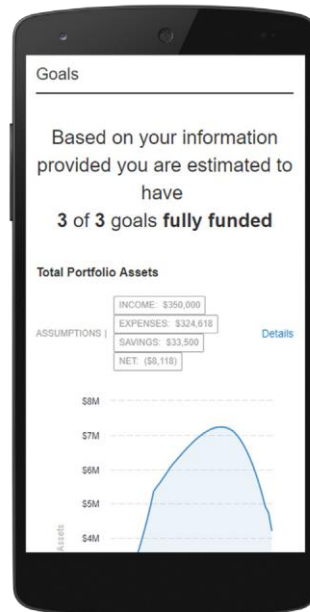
Goals

Based on your information provided you are estimated to have
3 of 3 goals fully funded

Total Portfolio Assets

ASSUMPTIONS | INCOME: $350,000
EXPENSES: $324,618
SAVINGS: $33,500
NET: ($8,118)

Details

$8M
$7M
$6M
$5M
$4M
Assets